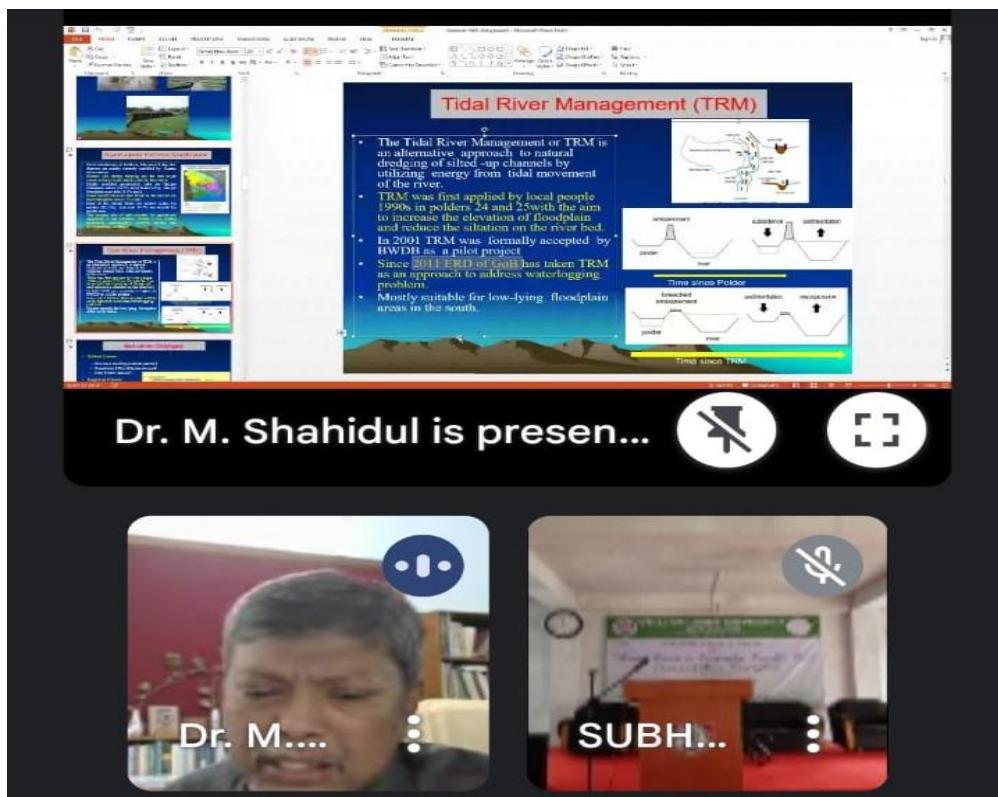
Tidal River Management (TRM)

- The Tidal River Management or TRM is an alternative approach to natural dredging of silted -up channels by utilizing energy from tidal movement of the river.
- TRM was first applied by local people 1990s in polders 24 and 25with the aim to increase the elevation of floodplain and reduce the siltation on the river bed.
- In 2001 TRM was formally accepted by BWDB as a pilot project
- Since 2011 ERD of GoB has taken TRM as an approach to address waterlogging problem.
- Mostly suitable for low-lying floodplain areas in the south.

embankment

subsidence

sedimentation

polder

river

Time since Polder

breached embankment

sedimentation

resuspension

polder

river

Time since TRM

Dr. M. Shahidul is presen...

Dr. M....

SUBH...